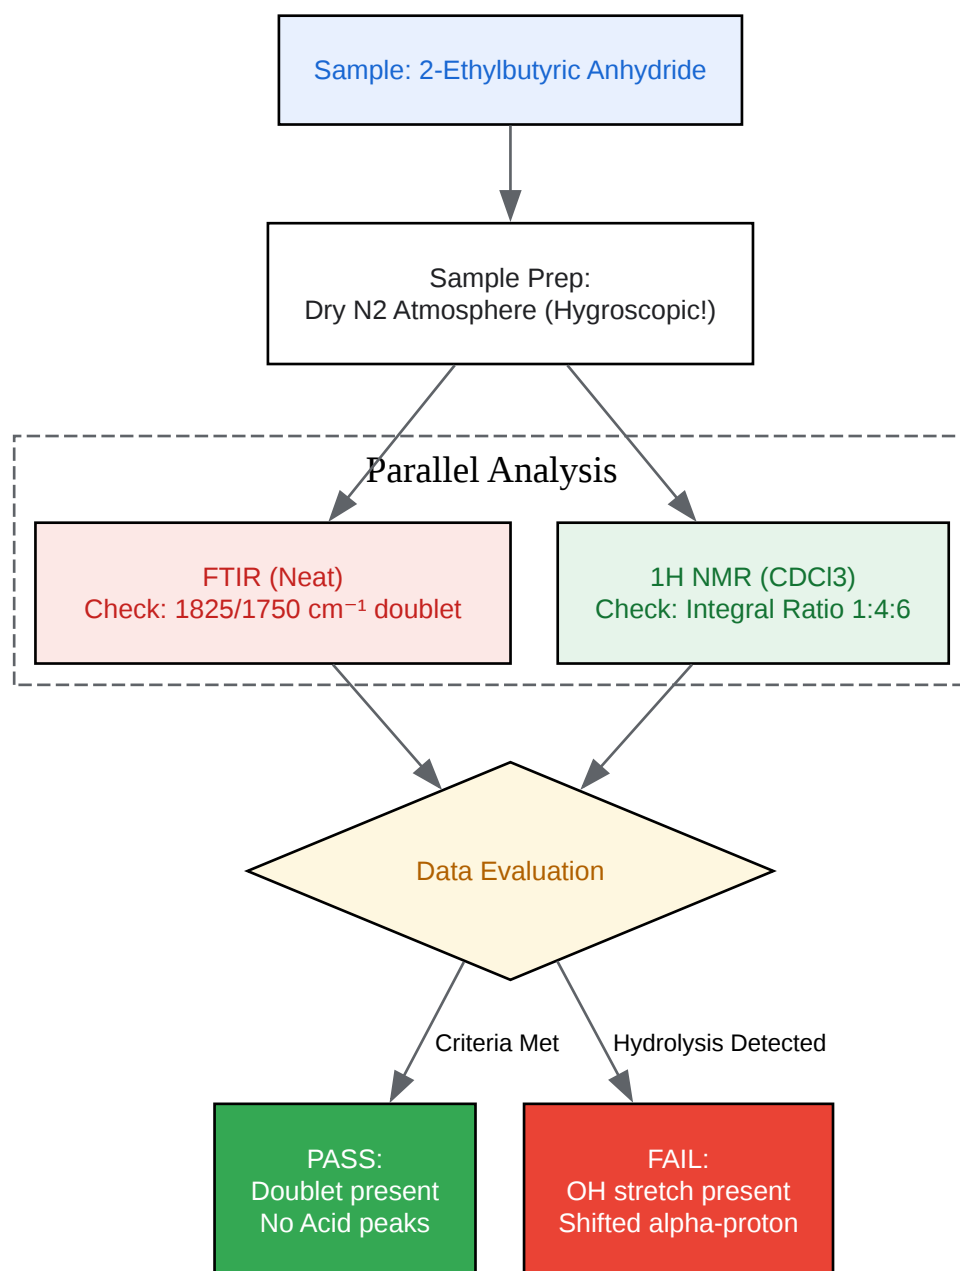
Sample: 2-Ethylbutyric Anhydride

Sample Prep:
Dry N2 Atmosphere (Hygroscopic!)

Parallel Analysis

FTIR (Neat)
Check: 1825/1750 cm$^{-1}$ doublet

1H NMR (CDCl3)
Check: Integral Ratio 1:4:6

Data Evaluation

Criteria Met

Hydrolysis Detected

PASS:
Doublet present
No Acid peaks

FAIL:
OH stretch present
Shifted alpha-proton